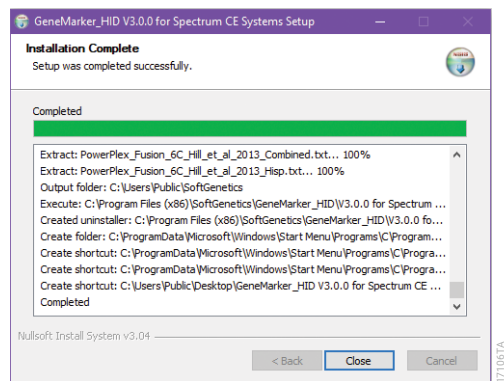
GeneMarker_HID V3.0.0 for Spectrum CE Systems Setup

Installation Complete
Setup was completed successfully.

Completed

Extract: PowerPlex_Fusion_6C_Hill_et_al_2013_Combined.txt... 100%
Extract: PowerPlex_Fusion_6C_Hill_et_al_2013_Hisp.txt... 100%
Output folder: C:\Users\Public\SoftGenetics
Execute: C:\Program Files (x86)\SoftGenetics\GeneMarker_HID\V3.0.0 for Spectrum ...
Created uninstaller: C:\Program Files (x86)\SoftGenetics\GeneMarker_HID\V3.0.0 fo...
Create folder: C:\ProgramData\Microsoft\Windows\Start Menu\Programs\C\Program...
Create shortcut: C:\ProgramData\Microsoft\Windows\Start Menu\Programs\C\Progra...
Create shortcut: C:\ProgramData\Microsoft\Windows\Start Menu\Programs\C\Progra...
Create shortcut: C:\Users\Public\Desktop\GeneMarker_HID V3.0.0 for Spectrum CE ...
Completed

Nullsoft Install System v3.04

< Back
Close
Cancel

17106TA